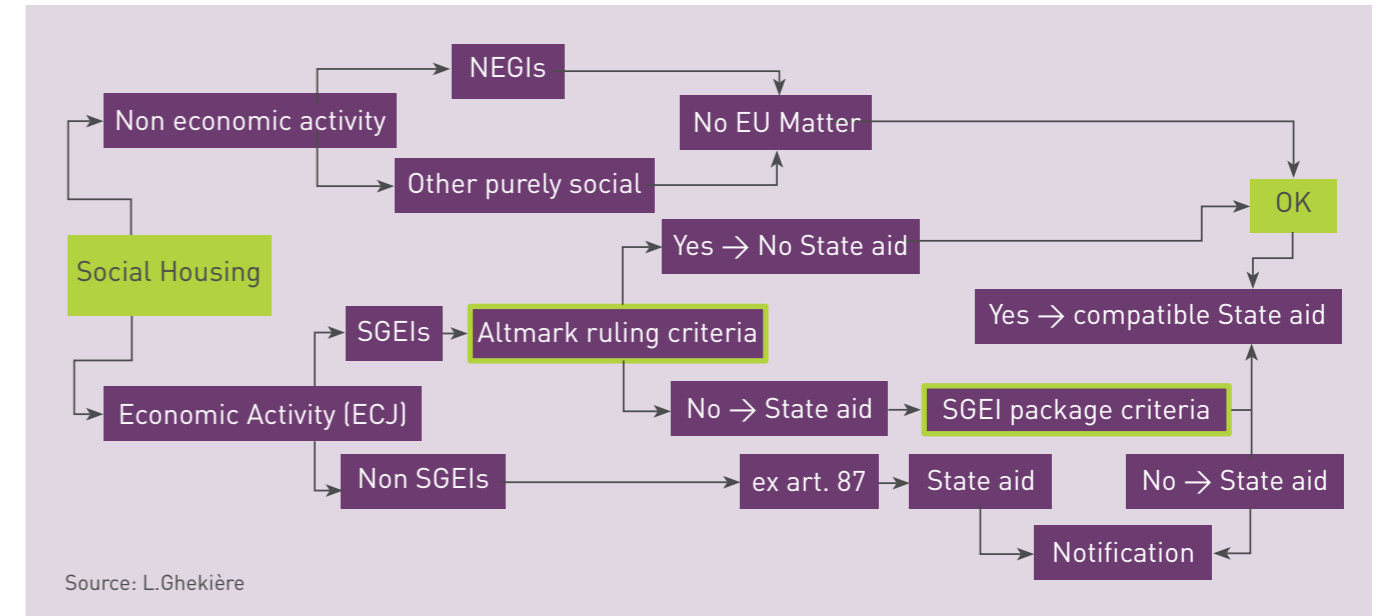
Social Housing

Non economic activity

NEGIs

Other purely social

No EU Matter

OK

Economic Activity (ECJ)

SGEIs

Altmark ruling criteria

Yes → No State aid

No → State aid

SGEI package criteria

Yes → compatible State aid

Non SGEIs

ex art. 87

State aid

No → State aid

Notification

Source: L.Ghekière